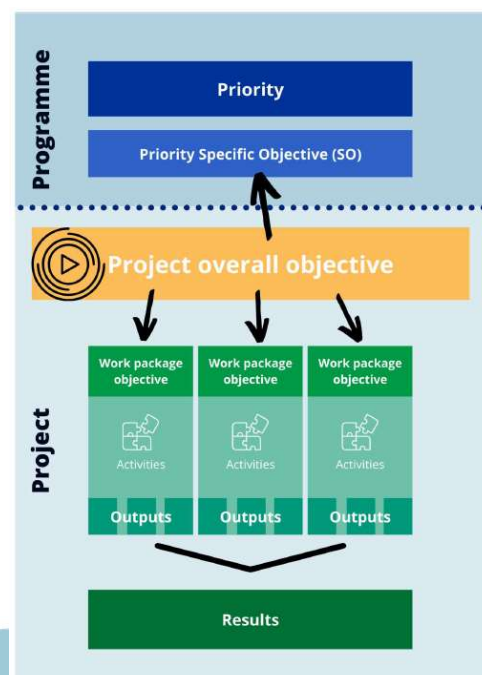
Programme

Priority

Priority Specific Objective (SO)

Project overall objective

Project

Work package objective

Activities

Outputs

Work package objective

Activities

Outputs

Work package objective

Activities

Outputs

Results